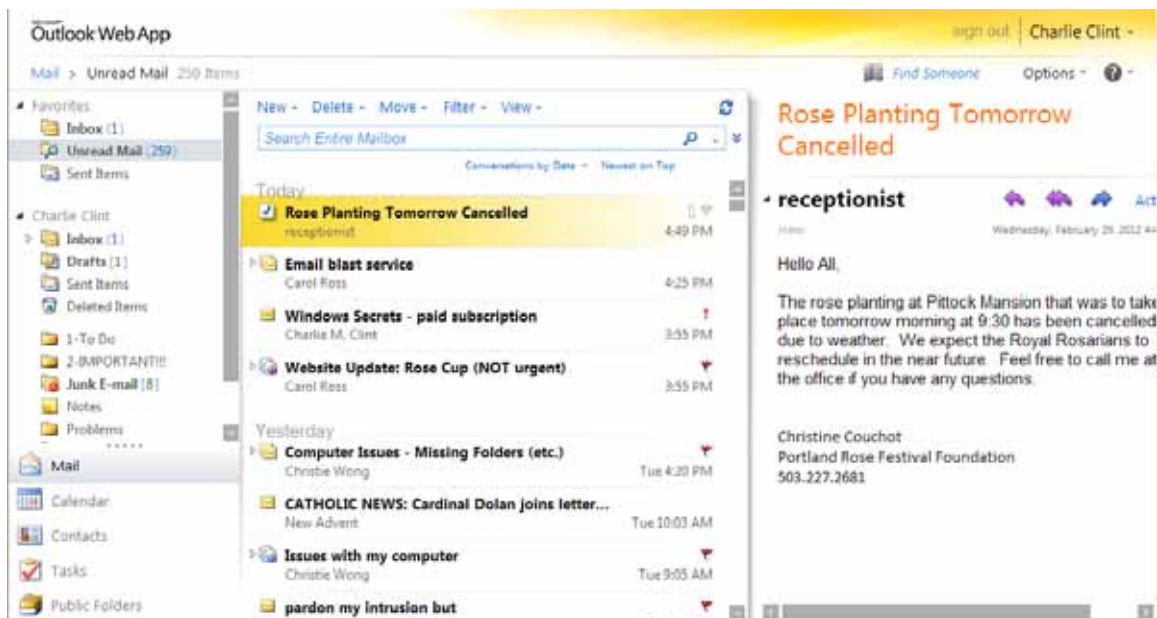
Outlook Web App

sign out | Charlie Clint

Mail > Unread Mail 259 Items

Find Someone Options

Favorites
Inbox (1)
Unread Mail (259)
Sent Items

Charlie Clint
Inbox (1)
Drafts [1]
Sent Items
Deleted Items
1-To Do
2-IMPORTANT!!
Junk E-mail [8]
Notes
Problems

Mail
Calendar
Contacts
Tasks
Public Folders

New Delete Move Filter View

Search Entire Mailbox

Conversations by Date Newest on Top

Today

Rose Planting Tomorrow Cancelled
receptionist 4:49 PM

Email blast service
Carol Ross 4:25 PM

Windows Secrets - paid subscription
Charlie M. Clint 3:55 PM

Website Update: Rose Cup (NOT urgent)
Carol Ross 3:55 PM

Yesterday

Computer Issues - Missing Folders (etc.)
Christie Wong Tue 4:20 PM

CATHOLIC NEWS: Cardinal Dolan joins letter...
New Advent Tue 10:03 AM

Issues with my computer
Christie Wong Tue 9:05 AM

pardon my intrusion but

Rose Planting Tomorrow Cancelled

receptionist

Act

Wednesday, February 29, 2012 4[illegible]

Hello All,

The rose planting at Pittock Mansion that was to take place tomorrow morning at 9:30 has been cancelled due to weather. We expect the Royal Rosarians to reschedule in the near future. Feel free to call me at the office if you have any questions.

Christine Couchot
Portland Rose Festival Foundation
503.227.2681